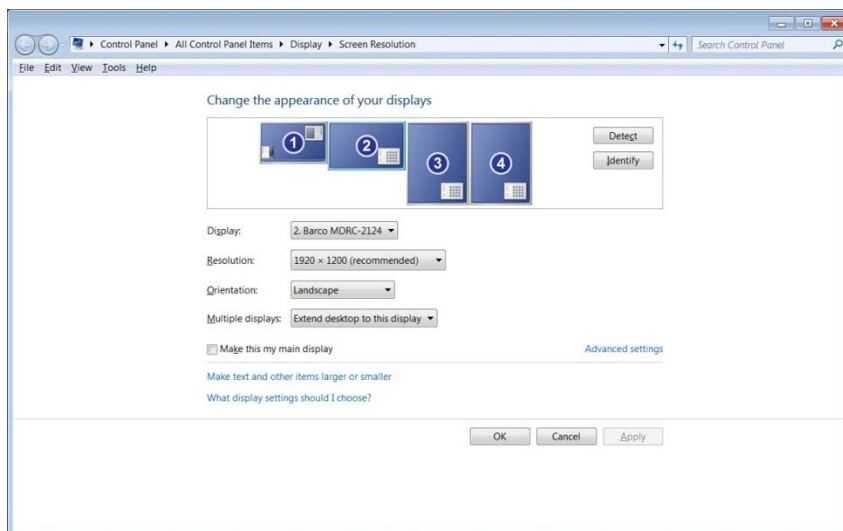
Control Panel ▸ All Control Panel Items ▸ Display ▸ Screen Resolution

Search Control Panel

File Edit View Tools Help

Change the appearance of your displays

1 2 3 4

Detect

Identify

Display: 2. Barco MDRC-2124

Resolution: 1920 × 1200 (recommended)

Orientation: Landscape

Multiple displays: Extend desktop to this display

Make this my main display

Advanced settings

Make text and other items larger or smaller

What display settings should I choose?

OK Cancel Apply